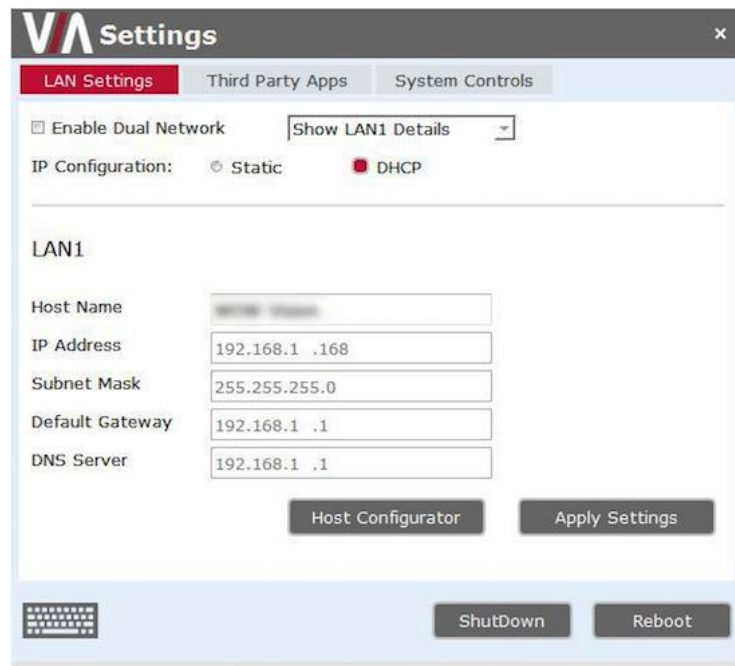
VIA Settings ×

LAN Settings | Third Party Apps | System Controls

Enable Dual Network Show LAN1 Details

IP Configuration: Static DHCP

LAN1

| | |
|---|---|
| Host Name | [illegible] |
| IP Address | 192.168.1 .168 |
| Subnet Mask | 255.255.255.0 |
| Default Gateway | 192.168.1 .1 |
| DNS Server | 192.168.1 .1 |

Host Configurator Apply Settings

ShutDown Reboot